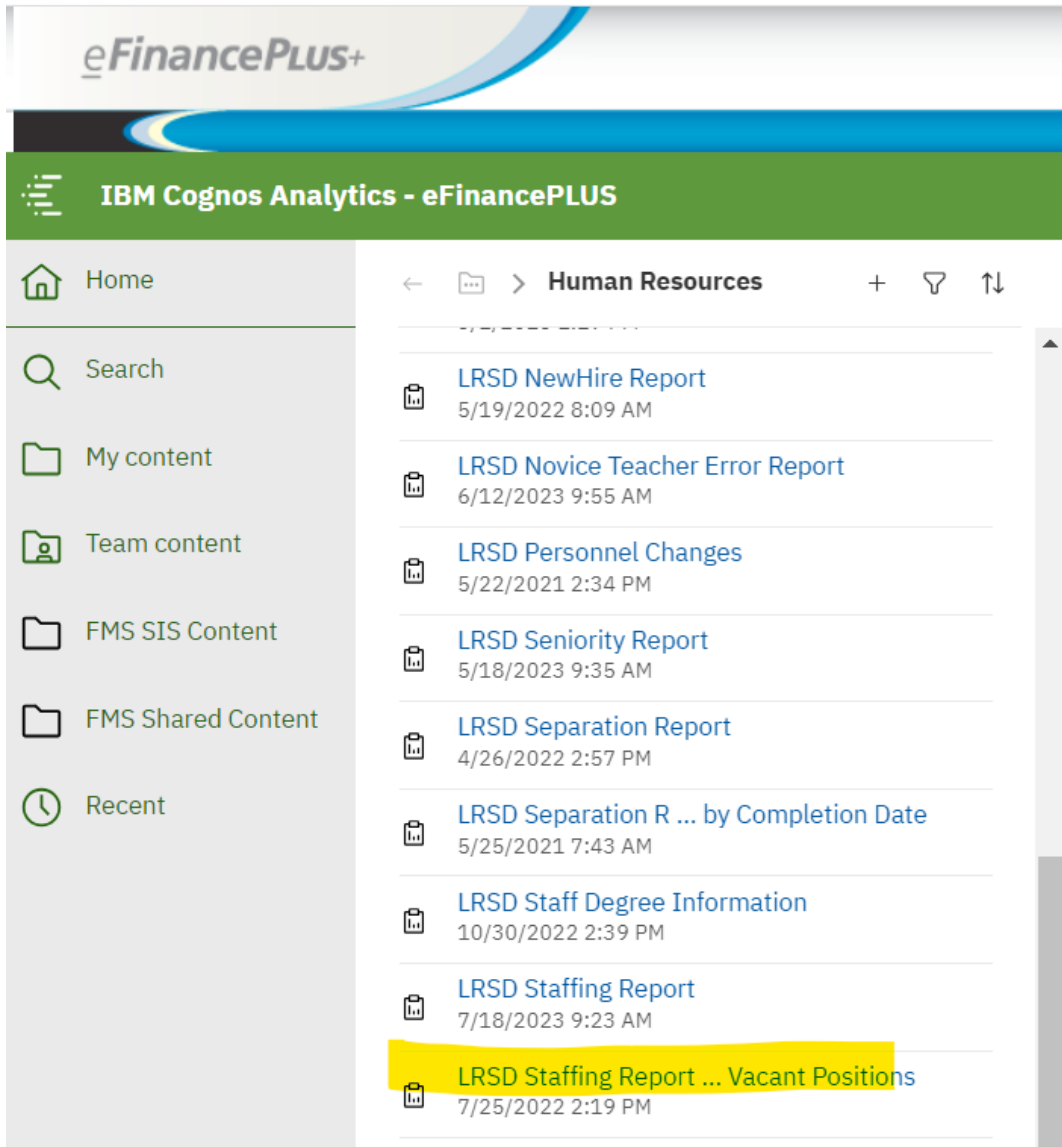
eFinancePLUS+

IBM Cognos Analytics - eFinancePLUS

Home

Search

My content

Team content

FMS SIS Content

FMS Shared Content

Recent

Human Resources

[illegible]

LRSD NewHire Report
5/19/2022 8:09 AM

LRSD Novice Teacher Error Report
6/12/2023 9:55 AM

LRSD Personnel Changes
5/22/2021 2:34 PM

LRSD Seniority Report
5/18/2023 9:35 AM

LRSD Separation Report
4/26/2022 2:57 PM

LRSD Separation R ... by Completion Date
5/25/2021 7:43 AM

LRSD Staff Degree Information
10/30/2022 2:39 PM

LRSD Staffing Report
7/18/2023 9:23 AM

LRSD Staffing Report ... Vacant Positions
7/25/2022 2:19 PM